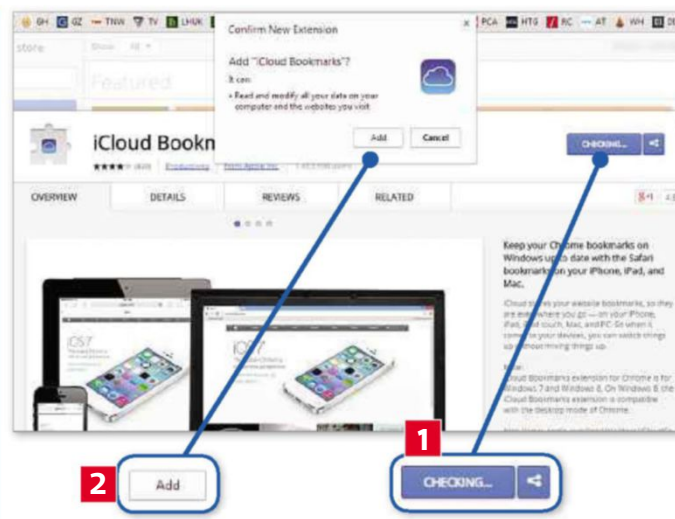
GH GZ TNW TV LHUK PCA HTG RC AT WH

store

Featured

Confirm New Extension

Add "iCloud Bookmarks"?

It can:

• Read and modify all your data on your computer and the websites you visit

Add Cancel

iCloud Bookm

CHECKING...

OVERVIEW DETAILS REVIEWS RELATED

Keep your Chrome bookmarks on Windows up to date with the Safari bookmarks on your iPhone, iPad, and Mac.

iCloud stores your website bookmarks, so they are everywhere you go — on your iPhone, iPad, iPod touch, Mac, and PC. So when it comes to your devices, you can switch things up without mixing things up.

Note: iCloud Bookmarks extension for Chrome is for Windows 7 and Windows 8. On Windows 8, the iCloud Bookmarks extension is compatible with the desktop mode of Chrome.

iOS7

iOS7

2 Add

1 CHECKING...